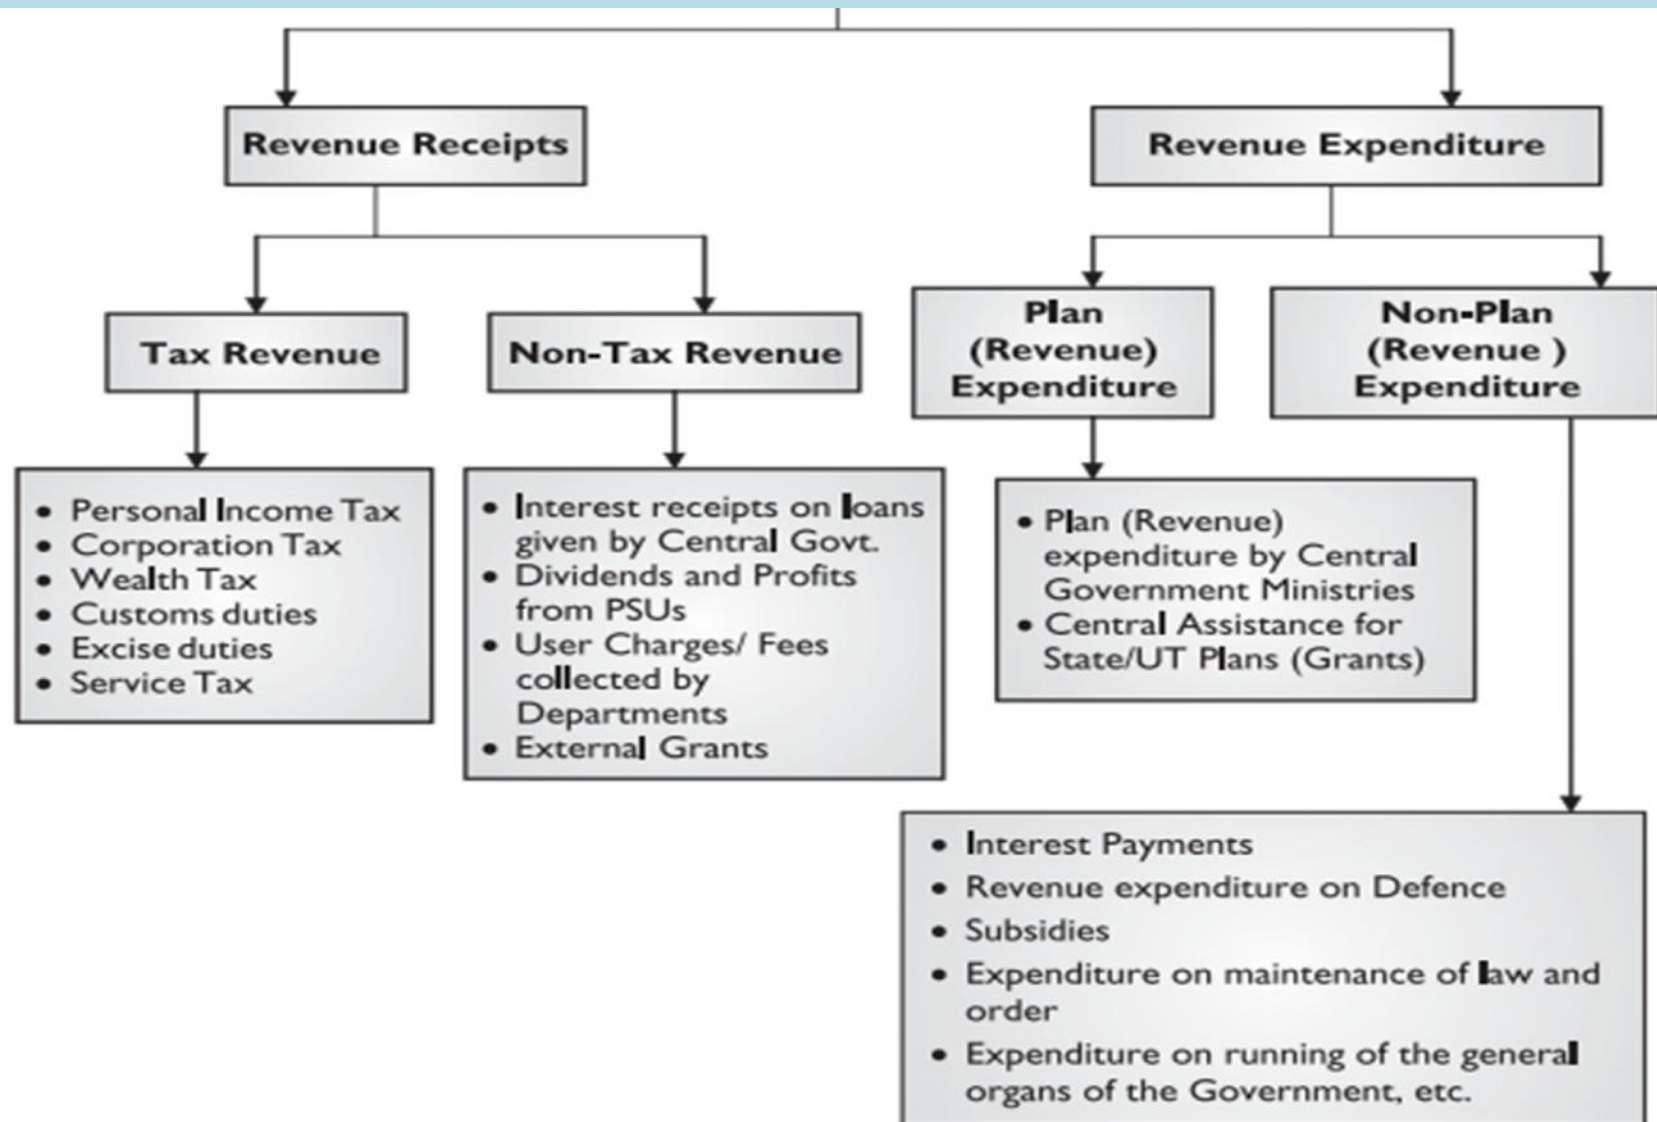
Revenue Receipts

Revenue Expenditure

Tax Revenue

Non-Tax Revenue

Plan (Revenue) Expenditure

Non-Plan (Revenue ) Expenditure

• Personal Income Tax
• Corporation Tax
• Wealth Tax
• Customs duties
• Excise duties
• Service Tax

• Interest receipts on loans given by Central Govt.
• Dividends and Profits from PSUs
• User Charges/ Fees collected by Departments
• External Grants

• Plan (Revenue) expenditure by Central Government Ministries
• Central Assistance for State/UT Plans (Grants)

• Interest Payments
• Revenue expenditure on Defence
• Subsidies
• Expenditure on maintenance of law and order
• Expenditure on running of the general organs of the Government, etc.